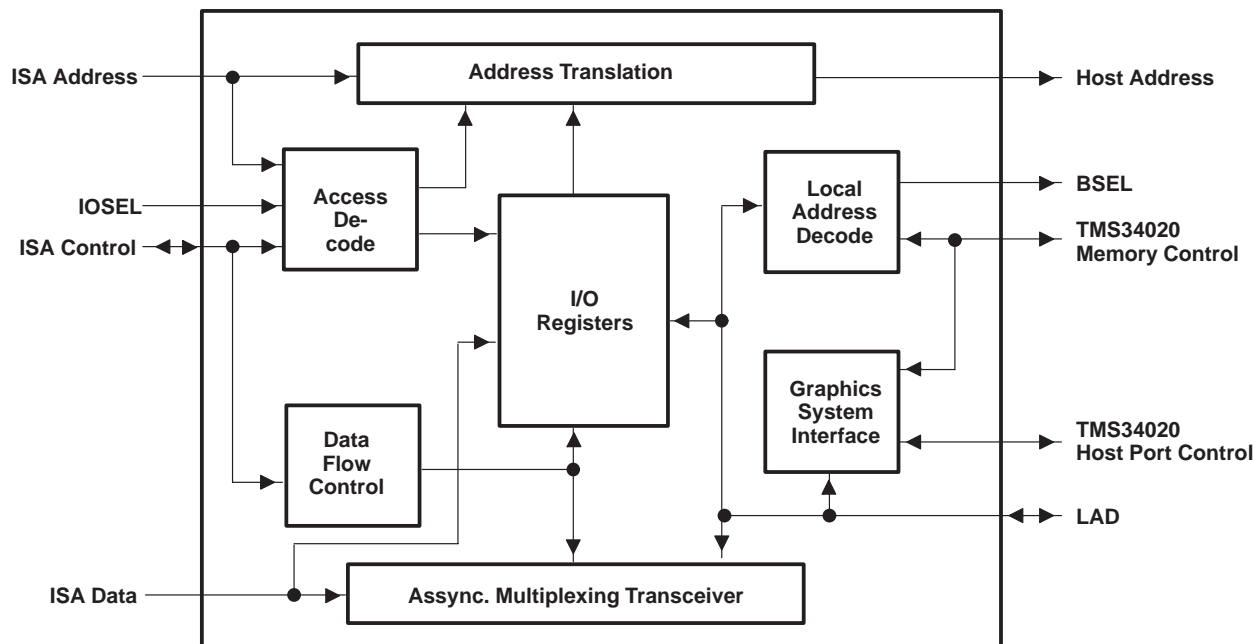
ISA Address

Address Translation

Host Address

Access De-code

IOSEL

ISA Control

Local Address Decode

BSEL

TMS34020 Memory Control

I/O Registers

Graphics System Interface

TMS34020 Host Port Control

Data Flow Control

LAD

ISA Data

Assync. Multiplexing Transceiver